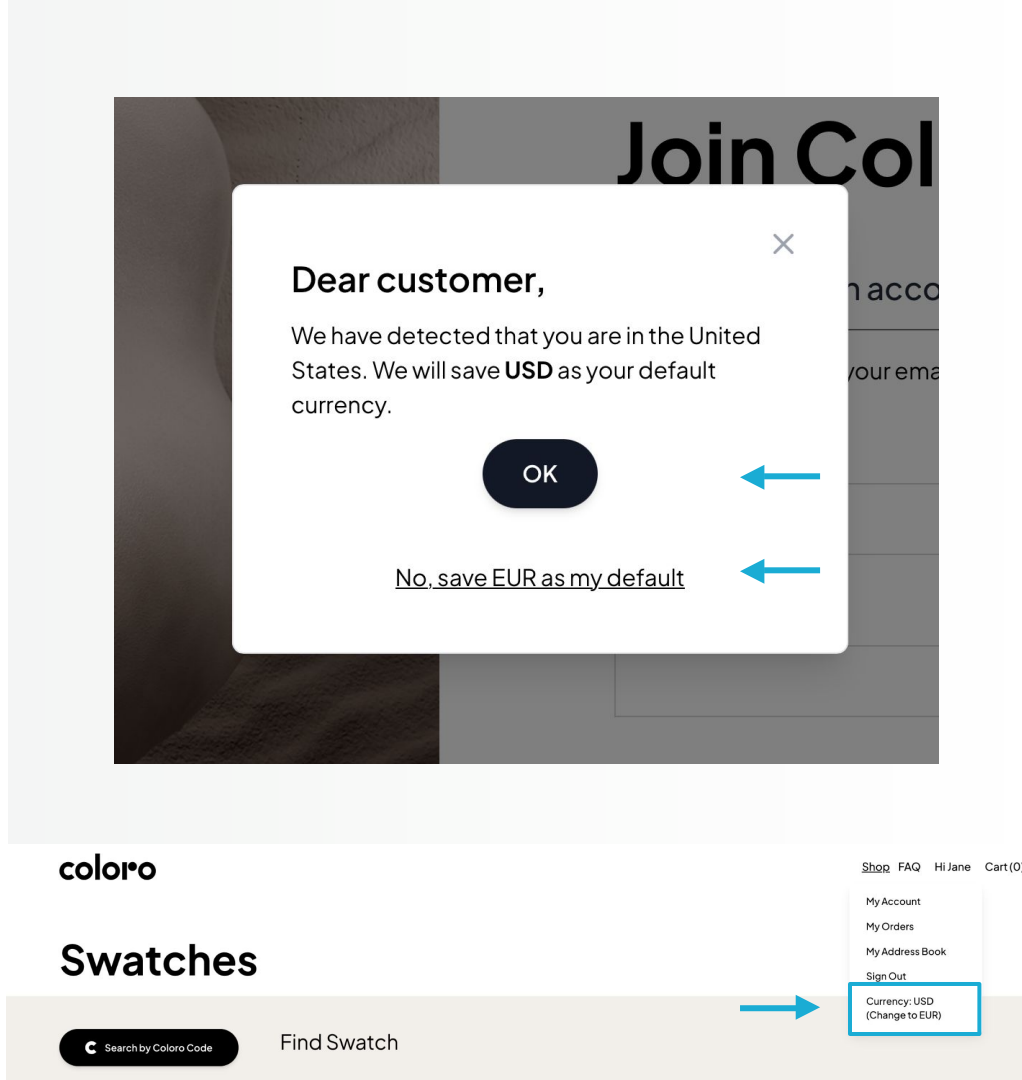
Join Col

n acco

your ema

Dear customer,

We have detected that you are in the United States. We will save **USD** as your default currency.

OK

No, save EUR as my default

coloro

Shop FAQ Hi Jane Cart (0

My Account
My Orders
My Address Book
Sign Out
Currency: USD (Change to EUR)

Swatches

Search by Coloro Code

Find Swatch